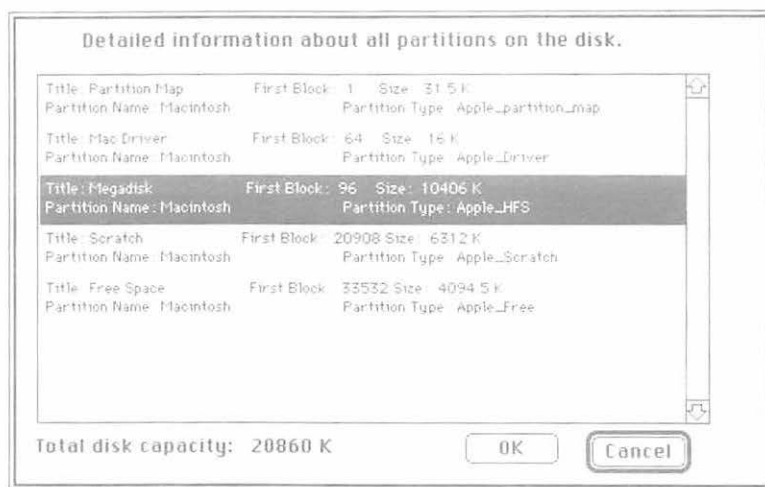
Detailed information about all partitions on the disk.

Title: Partition Map First Block: 1 Size: 31.5 K
Partition Name: Macintosh Partition Type: Apple_partition_map

Title: Mac Driver First Block: 64 Size: 16 K
Partition Name: Macintosh Partition Type: Apple_Driver

Title: Megadisk First Block: 96 Size: 10406 K
Partition Name: Macintosh Partition Type: Apple_HFS

Title: Scratch First Block: 20908 Size: 6312 K
Partition Name: Macintosh Partition Type: Apple_Scratch

Title: Free Space First Block: 33532 Size: 4094.5 K
Partition Name: Macintosh Partition Type: Apple_Free

Total disk capacity: 20860 K

OK

Cancel